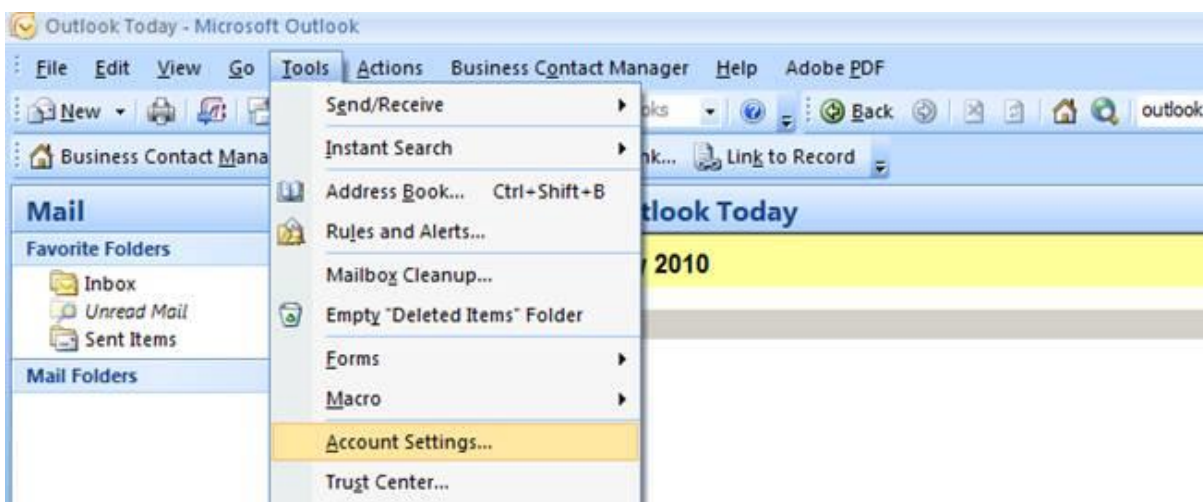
Outlook Today - Microsoft Outlook

File Edit View Go Tools Actions Business Contact Manager Help Adobe PDF

New Back outlook

Business Contact Mana

Mail

Favorite Folders

Inbox

Unread Mail

Sent Items

Mail Folders

Send/Receive

Instant Search

Address Book... Ctrl+Shift+B

Rules and Alerts...

Mailbox Cleanup...

Empty "Deleted Items" Folder

Forms

Macro

Account Settings...

Trust Center...

oks

nk... Link to Record

tlook Today

y 2010